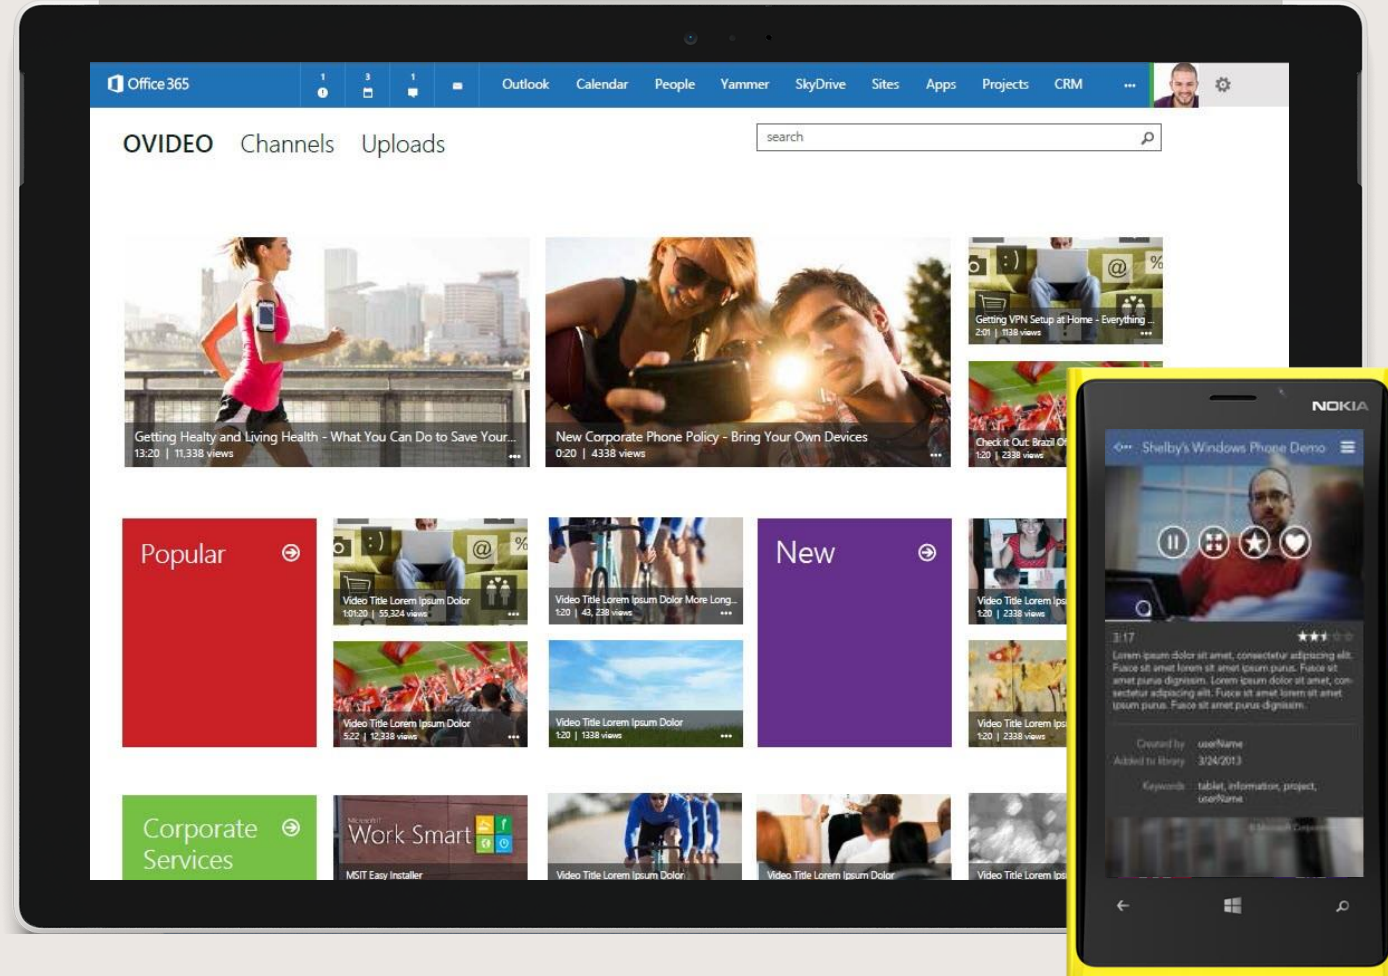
Office 365 1 3 1 Outlook Calendar People Yammer SkyDrive Sites Apps Projects CRM ...

OVIDEO Channels Uploads

search

Getting Healty and Living Health - What You Can Do to Save Your...
13:20 | 11,338 views

New Corporate Phone Policy - Bring Your Own Devices
0:20 | 4338 views

Getting VPN Setup at Home - Everything...
2:01 | 1138 views

Check it Out: Brazil O
1:20 | 2338 views

Popular

Video Title Lorem Ipsum Dolor
1:01:20 | 55,324 views

Video Title Lorem Ipsum Dolor More Long...
1:20 | 43, 238 views

New

Video Title Lorem Ips
1:20 | 2338 views

Video Title Lorem Ipsum Dolor
5:22 | 12,338 views

Video Title Lorem Ipsum Dolor
1:20 | 1338 views

Video Title Lorem Ips
1:20 | 2338 views

Corporate Services

Work Smart
MSIT Easy Installer

Video Title Lorem Ipsum Dolor

Video Title Lorem Ipsum Dolor

Video Title Lorem Ips

NOKIA

Shelby's Windows Phone Demo

3:17

Lorem ipsum dolor sit amet, consectetur adipiscing elit. Fusce sit amet lorem sit amet ipsum purus. Fusce sit amet purus dignissim. Lorem ipsum dolor sit amet, consectetur adipiscing elit. Fusce sit amet lorem sit amet ipsum purus. Fusce sit amet purus dignissim.

Created by userName
Added to library 3/24/2013
Keywords tablet, information, project, userName